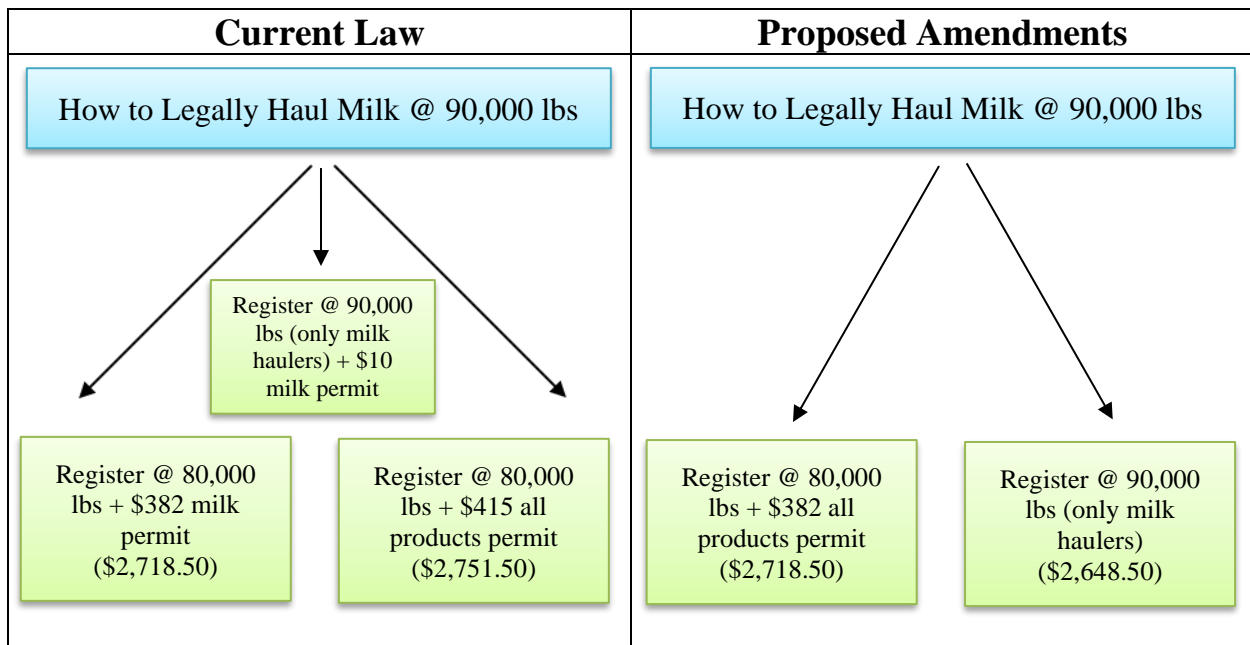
| Current Law | Proposed Amendments |
|---|---|
| How to Legally Haul Milk @ 90,000 lbs | How to Legally Haul Milk @ 90,000 lbs |

Register @ 90,000 lbs (only milk haulers) + \$10 milk permit

Register @ 80,000 lbs + \$382 milk permit (\$2,718.50)

Register @ 80,000 lbs + \$415 all products permit (\$2,751.50)

Register @ 80,000 lbs + \$382 all products permit (\$2,718.50)

Register @ 90,000 lbs (only milk haulers) (\$2,648.50)